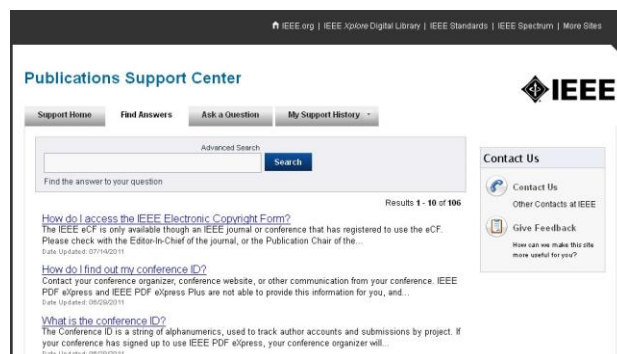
IEEE.org | IEEE Xplore Digital Library | IEEE Standards | IEEE Spectrum | More Sites

Publications Support Center

IEEE

Support Home | Find Answers | Ask a Question | My Support History

Advanced Search

Search

Find the answer to your question

Results 1 - 10 of 106

How do I access the IEEE Electronic Copyright Form?
The IEEE eCF is only available though an IEEE journal or conference that has registered to use the eCF. Please check with the Editor-In-Chief of the journal, or the Publication Chair of the...
Date Updated: 07/14/2011

How do I find out my conference ID?
Contact your conference organizer, conference website, or other communication from your conference. IEEE PDF eXpress and IEEE PDF eXpress Plus are not able to provide this information for you, and...
Date Updated: 08/29/2011

What is the conference ID?
The Conference ID is a string of alphanumerics, used to track author accounts and submissions by project. If your conference has signed up to use IEEE PDF eXpress, your conference organizer will...
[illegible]

Contact Us

Contact Us
Other Contacts at IEEE

Give Feedback
How can we make this site more useful for you?